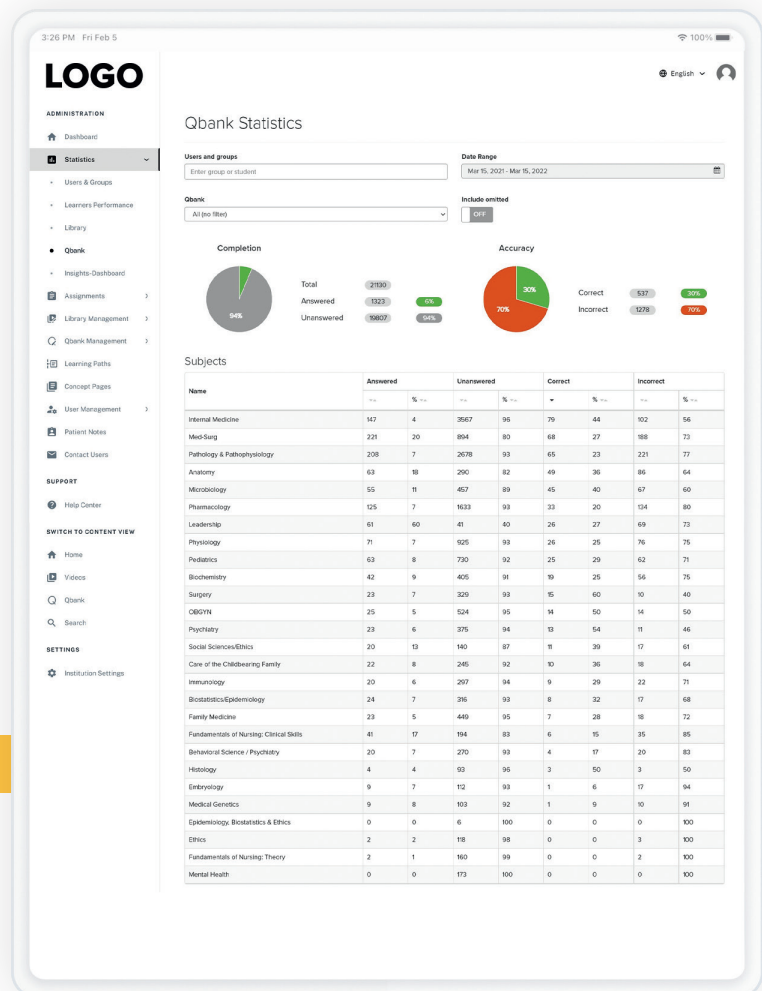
3:26 PM Fri Feb 5

100%

LOGO

English

ADMINISTRATION

Dashboard

Statistics

Users & Groups

Learners Performance

Library

Qbank

Insights-Dashboard

Assignments

Library Management

Qbank Management

Learning Paths

Concept Pages

User Management

Patient Notes

Contact Users

SUPPORT

Help Center

SWITCH TO CONTENT VIEW

Home

Videos

Qbank

Search

SETTINGS

Institution Settings

Qbank Statistics

Users and groups

Enter group or student

Date Range

Mar 15, 2021 - Mar 15, 2022

Qbank

All (no filter)

Include omitted

OFF

Completion

94%

Total 2130

Answered 1323 6%

Unanswered 19807 94%

Accuracy

30%

70%

Correct 537 30%

Incorrect 1278 70%

Subjects

| Name | Answered | | Unanswered | | Correct | | Incorrect | |
|---|---|---|---|---|---|---|---|---|
| | | % | | % | | % | | % |
| Internal Medicine | 147 | 4 | 3567 | 96 | 79 | 44 | 102 | 56 |
| Med-Surg | 221 | 20 | 894 | 80 | 68 | 27 | 188 | 73 |
| Pathology & Pathophysiology | 208 | 7 | 2678 | 93 | 65 | 23 | 221 | 77 |
| Anatomy | 63 | 18 | 290 | 82 | 49 | 36 | 86 | 64 |
| Microbiology | 55 | 11 | 457 | 89 | 45 | 40 | 67 | 60 |
| Pharmacology | 125 | 7 | 1633 | 93 | 33 | 20 | 134 | 80 |
| Leadership | 61 | 60 | 41 | 40 | 26 | 27 | 69 | 73 |
| Physiology | 71 | 7 | 925 | 93 | 26 | 25 | 76 | 75 |
| Pediatrics | 63 | 8 | 730 | 92 | 25 | 29 | 62 | 71 |
| Biochemistry | 42 | 9 | 405 | 91 | 19 | 25 | 56 | 75 |
| Surgery | 23 | 7 | 329 | 93 | 15 | 60 | 10 | 40 |
| OBGYN | 25 | 5 | 524 | 95 | 14 | 50 | 14 | 50 |
| Psychiatry | 23 | 6 | 375 | 94 | 13 | 54 | 11 | 46 |
| Social Sciences/Ethics | 20 | 13 | 140 | 87 | 11 | 39 | 17 | 61 |
| Care of the Childbearing Family | 22 | 8 | 245 | 92 | 10 | 36 | 18 | 64 |
| Immunology | 20 | 6 | 297 | 94 | 9 | 29 | 22 | 71 |
| Biostatistics/Epidemiology | 24 | 7 | 316 | 93 | 8 | 32 | 17 | 68 |
| Family Medicine | 23 | 5 | 449 | 95 | 7 | 28 | 18 | 72 |
| Fundamentals of Nursing: Clinical Skills | 41 | 17 | 194 | 83 | 6 | 15 | 35 | 85 |
| Behavioral Science / Psychiatry | 20 | 7 | 270 | 93 | 4 | 17 | 20 | 83 |
| Histology | 4 | 4 | 93 | 96 | 3 | 50 | 3 | 50 |
| Embryology | 9 | 7 | 112 | 93 | 1 | 6 | 17 | 94 |
| Medical Genetics | 9 | 8 | 103 | 92 | 1 | 9 | 10 | 91 |
| Epidemiology, Biostatistics & Ethics | 0 | 0 | 6 | 100 | 0 | 0 | 0 | 100 |
| Ethics | 2 | 2 | 118 | 98 | 0 | 0 | 3 | 100 |
| Fundamentals of Nursing: Theory | 2 | 1 | 160 | 99 | 0 | 0 | 2 | 100 |
| Mental Health | 0 | 0 | 173 | 100 | 0 | 0 | 0 | 100 |